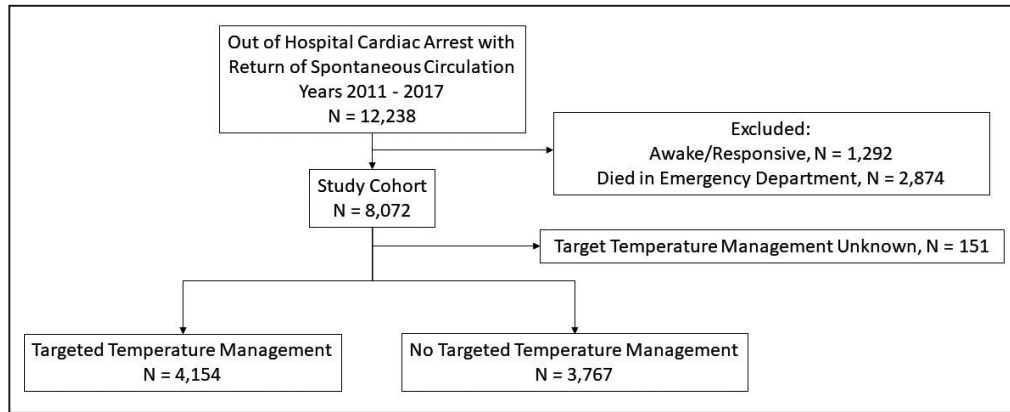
Out of Hospital Cardiac Arrest with Return of Spontaneous Circulation
Years 2011 - 2017
N = 12,238

Excluded:
Awake/Responsive, N = 1,292
Died in Emergency Department, N = 2,874

Study Cohort
N = 8,072

Target Temperature Management Unknown, N = 151

Targeted Temperature Management
N = 4,154

No Targeted Temperature Management
N = 3,767